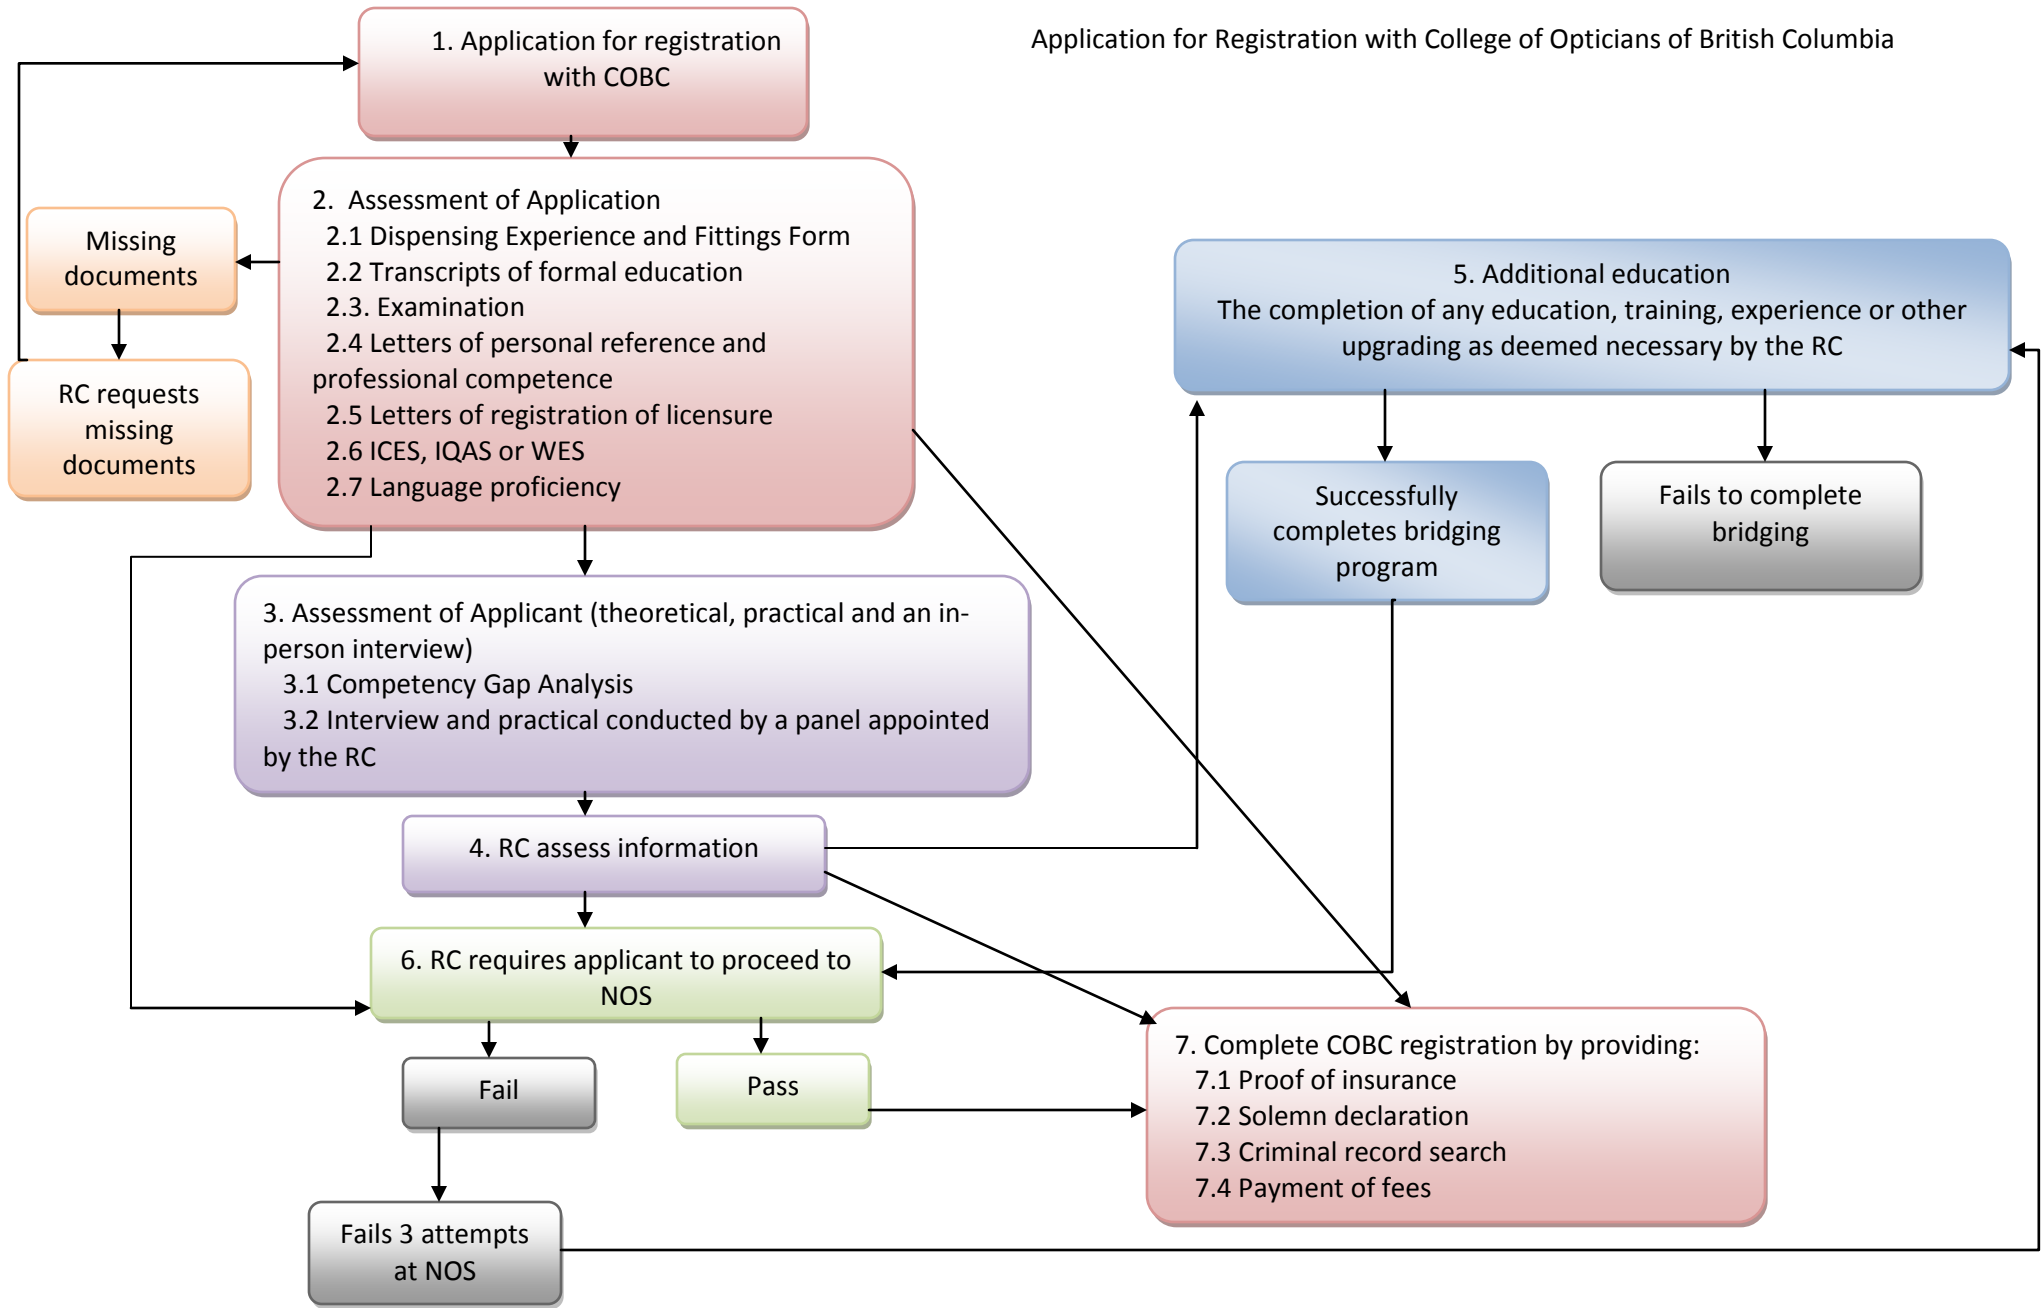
Application for Registration with College of Opticians of British Columbia

1. Application for registration with COBC

2. Assessment of Application
2.1 Dispensing Experience and Fittings Form
2.2 Transcripts of formal education
2.3. Examination
2.4 Letters of personal reference and professional competence
2.5 Letters of registration of licensure
2.6 ICES, IQAS or WES
2.7 Language proficiency

Missing documents

RC requests missing documents

5. Additional education
The completion of any education, training, experience or other upgrading as deemed necessary by the RC

Successfully completes bridging program

Fails to complete bridging

3. Assessment of Applicant (theoretical, practical and an in-person interview)
3.1 Competency Gap Analysis
3.2 Interview and practical conducted by a panel appointed by the RC

4. RC assess information

6. RC requires applicant to proceed to NOS

Fail

Pass

7. Complete COBC registration by providing:
7.1 Proof of insurance
7.2 Solemn declaration
7.3 Criminal record search
7.4 Payment of fees

Fails 3 attempts at NOS